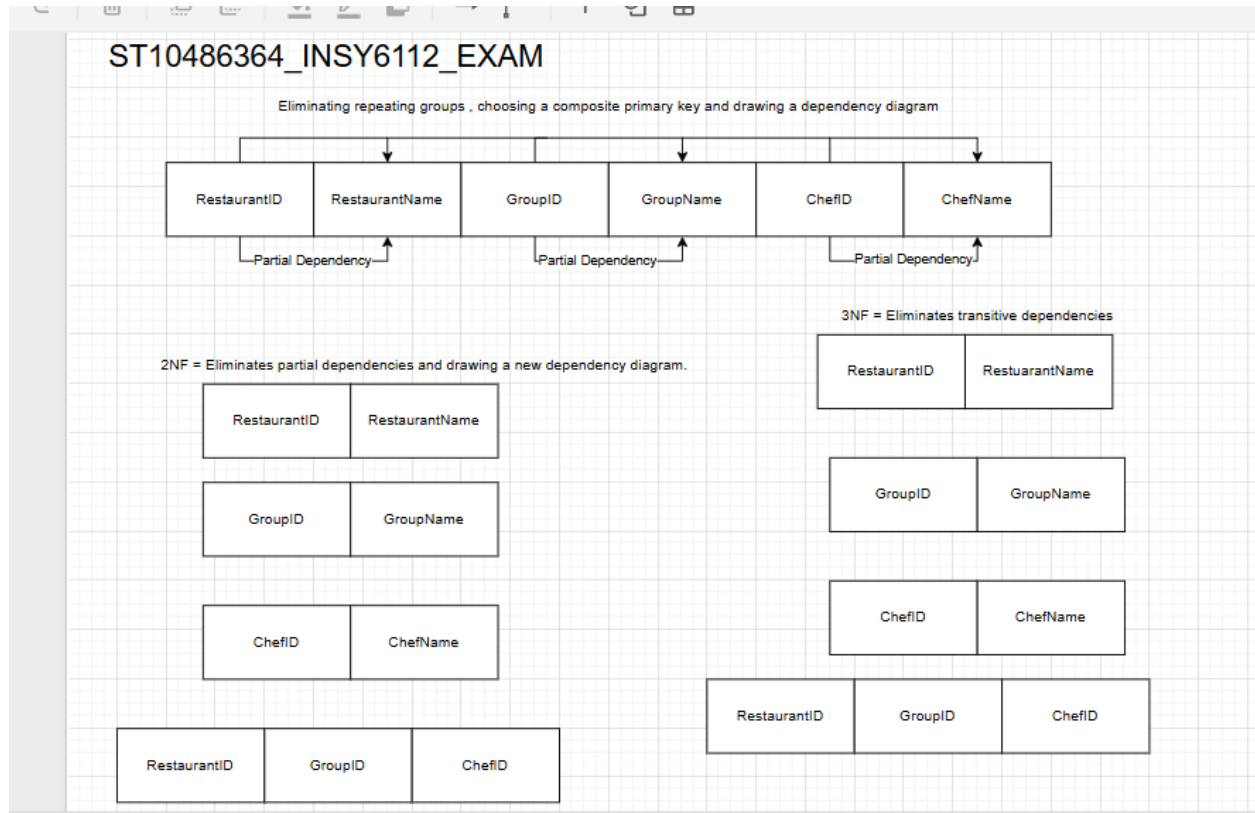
ST10486364_INSY6112_EXAM

Eliminating repeating groups , choosing a composite primary key and drawing a dependency diagram

| RestaurantID | RestaurantName | GroupID | GroupName | ChefID | ChefName |
|---|---|---|---|---|---|

Partial Dependency

Partial Dependency

Partial Dependency

3NF = Eliminates transitive dependencies

| RestaurantID | RestuarantName |
|---|---|

| GroupID | GroupName |
|---|---|

| ChefID | ChefName |
|---|---|

| RestaurantID | GroupID | ChefID |
|---|---|---|

2NF = Eliminates partial dependencies and drawing a new dependency diagram.

| RestaurantID | RestaurantName |
|---|---|

| GroupID | GroupName |
|---|---|

| ChefID | ChefName |
|---|---|

| RestaurantID | GroupID | ChefID |
|---|---|---|